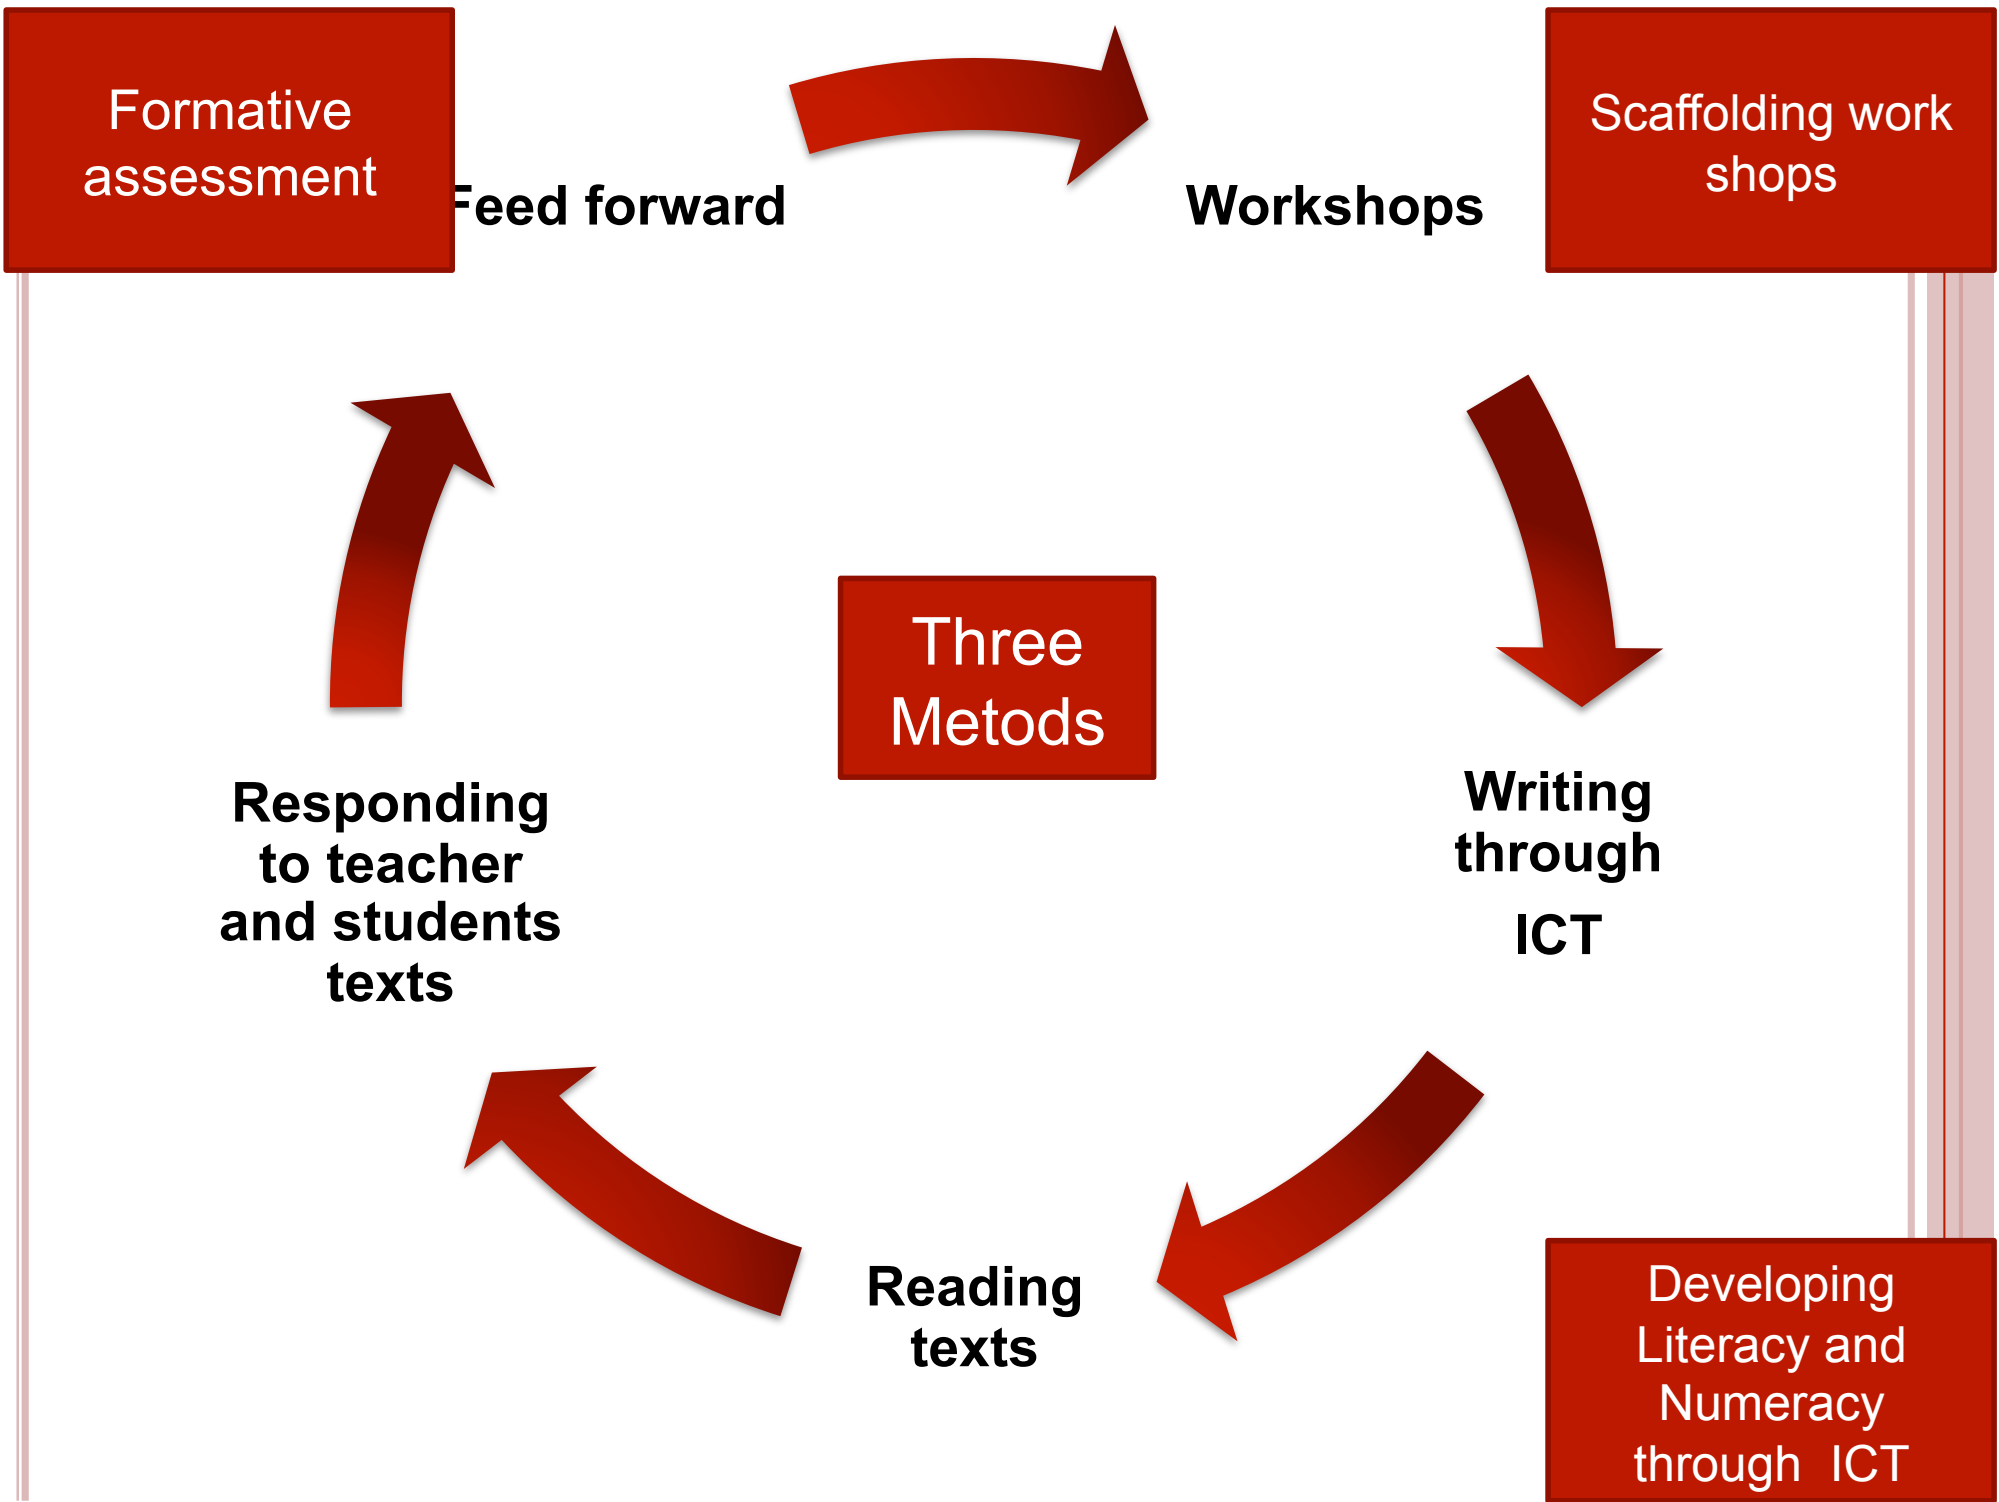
Formative assessment

Feed forward

Workshops

Scaffolding work shops

Three Metods

Writing through ICT

Reading texts

Responding to teacher and students texts

Developing Literacy and Numeracy through ICT